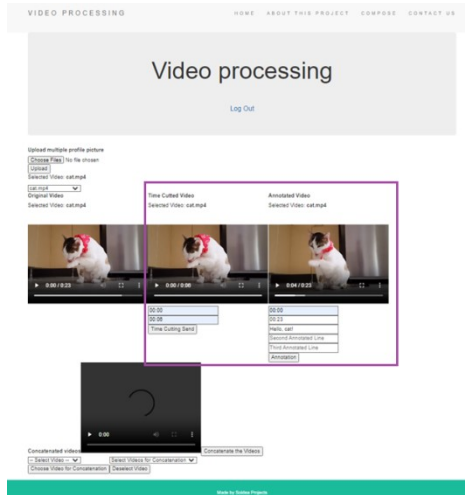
VIDEO PROCESSING

HOME ABOUT THIS PROJECT COMPOSE CONTACT US

Video processing

Log Out

Upload multiple profile picture
Choose Files No file chosen
Upload
Selected Video: cat.mp4
cat.mp4
Original Video
Selected Video: cat.mp4

0:00 / 0:23

Time Cutted Video
Selected Video: cat.mp4

0:00 / 0:06

00:00
00:06
Time Cutting Send

Annotated Video
Selected Video: cat.mp4

0:04 / 0:23

00:00
00:23
Hello, cat!
Second Annotated Line
Third Annotated Line
Annotation

0:00

Concatenated videos
-- Select Video -- Select Videos for Concatenation Concatenate the Videos
Choose Video for Concatenation Deselect Video

Made by Sobbe Projects